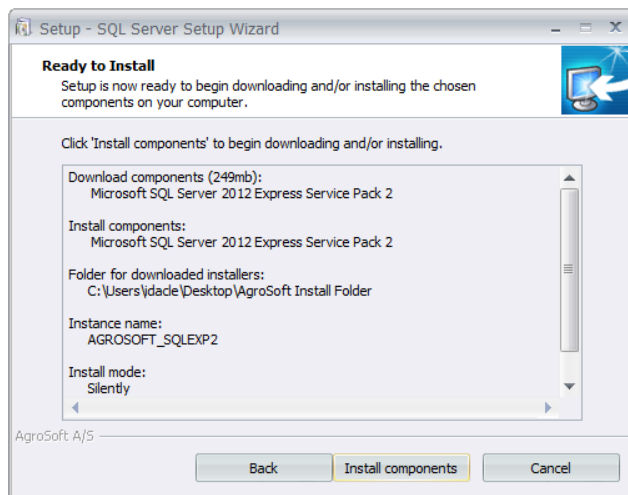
Setup - SQL Server Setup Wizard

Ready to Install
Setup is now ready to begin downloading and/or installing the chosen components on your computer.

Click 'Install components' to begin downloading and/or installing.

Download components (249mb):
Microsoft SQL Server 2012 Express Service Pack 2

Install components:
Microsoft SQL Server 2012 Express Service Pack 2

Folder for downloaded installers:
C:\Users\idacle\Desktop\AgroSoft Install Folder

Instance name:
AGROSOFT_SQLEXP2

Install mode:
Silently

AgroSoft A/S

Back
Install components
Cancel